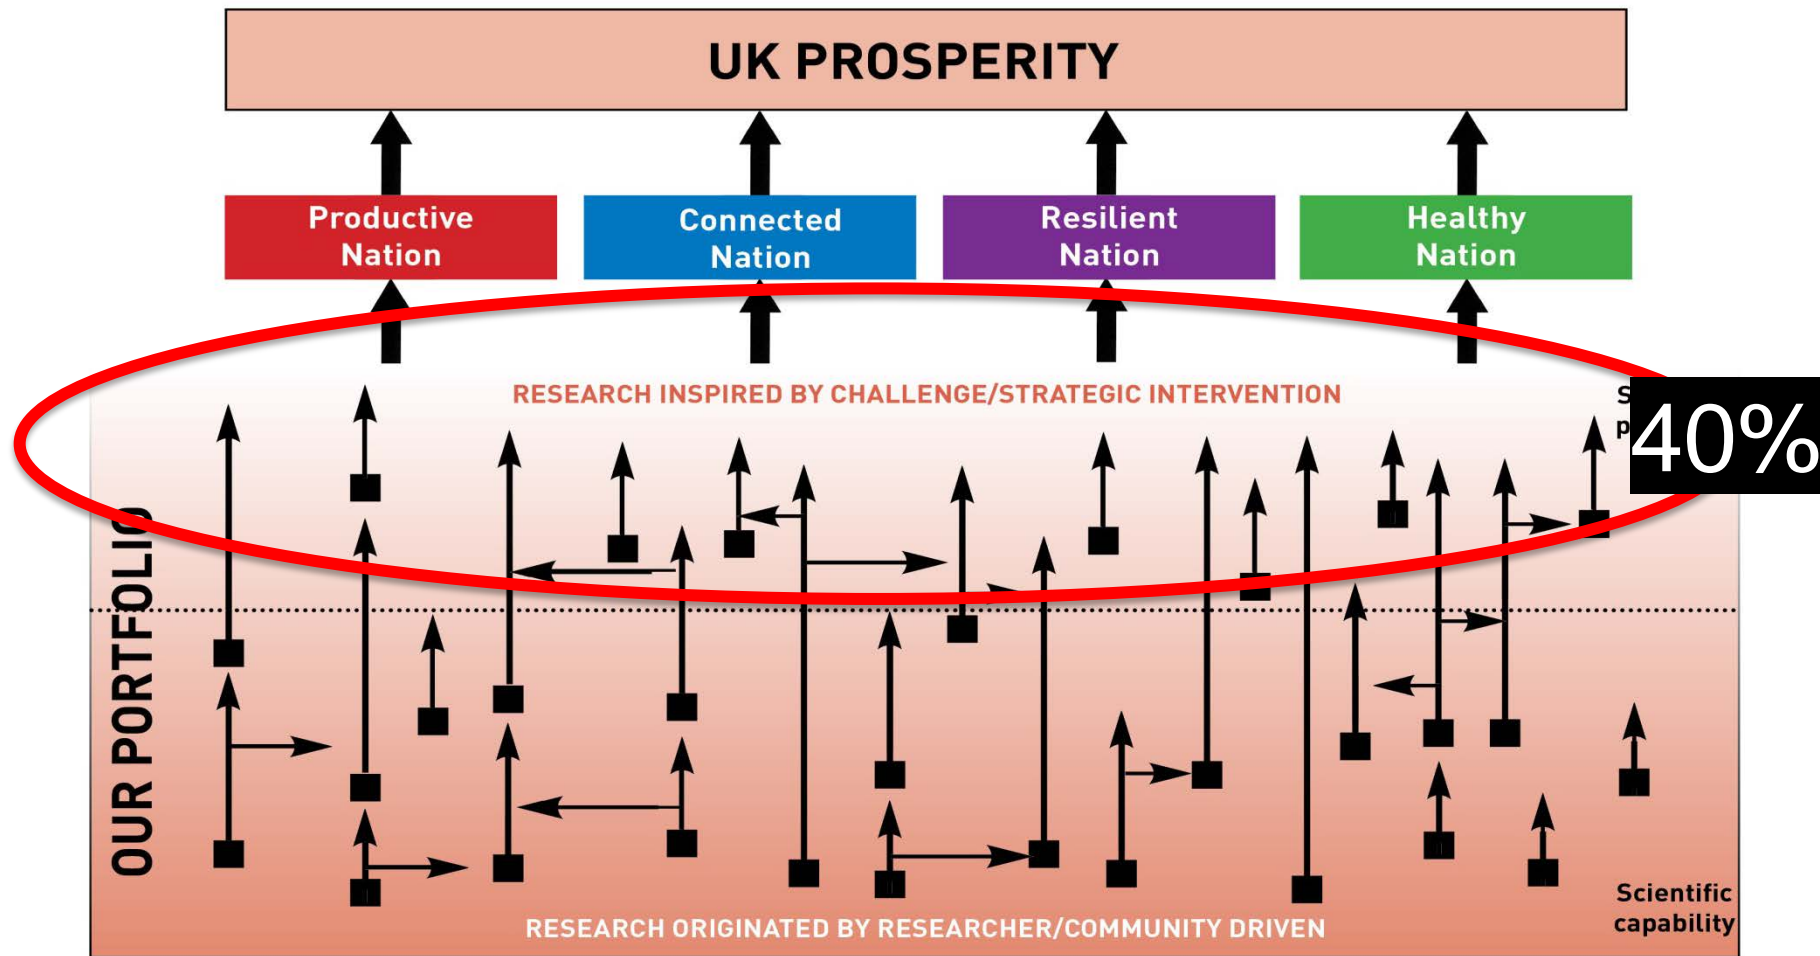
UK PROSPERITY

Productive Nation

Connected Nation

Resilient Nation

Healthy Nation

RESEARCH INSPIRED BY CHALLENGE/STRATEGIC INTERVENTION

S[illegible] p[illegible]

40%

OUR PORTFOLIO

Scientific capability

RESEARCH ORIGINATED BY RESEARCHER/COMMUNITY DRIVEN